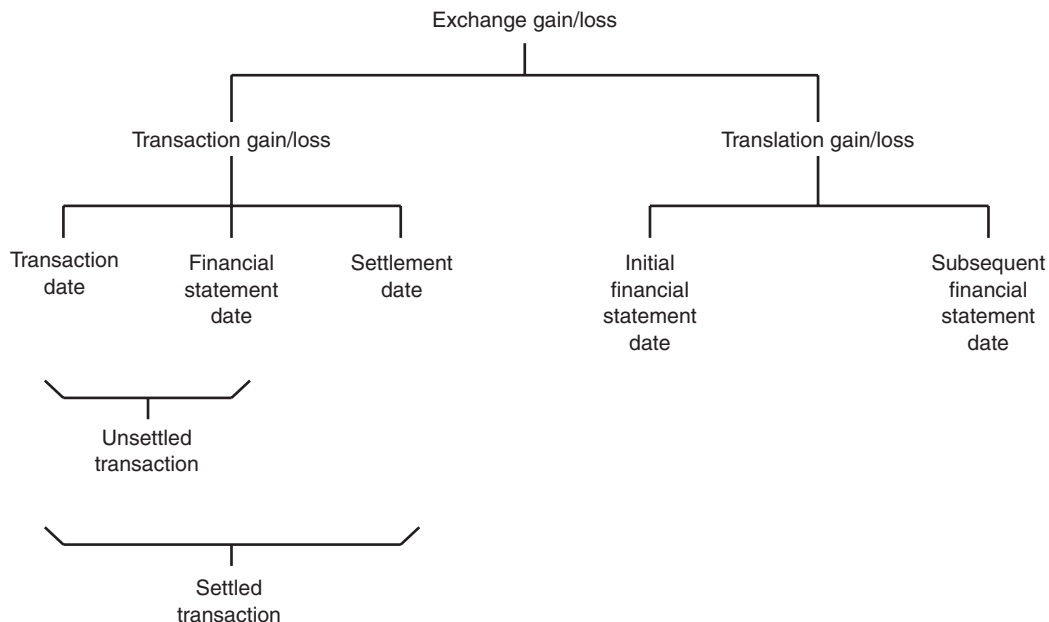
Exchange gain/loss

Transaction gain/loss

Translation gain/loss

Transaction date

Financial statement date

Settlement date

Initial financial statement date

Subsequent financial statement date

Unsettled transaction

Settled transaction